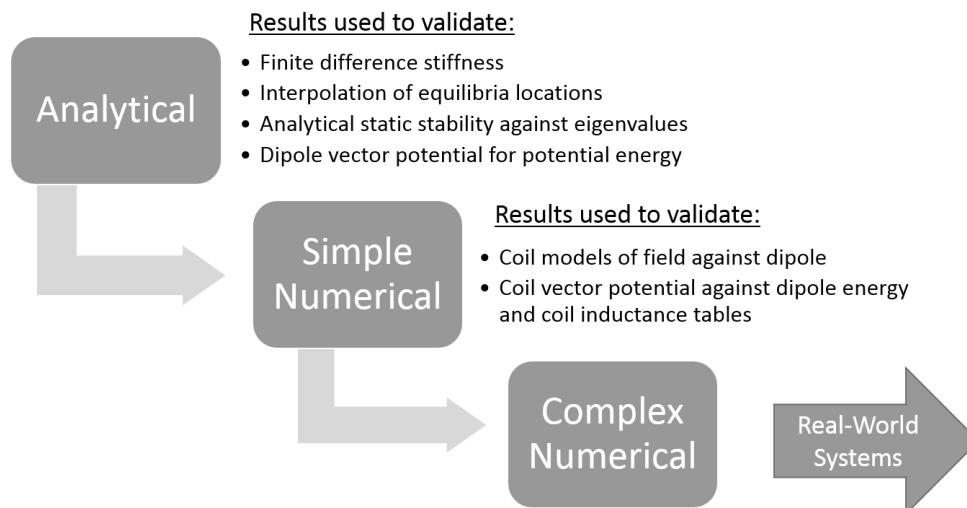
Analytical

Results used to validate:

- Finite difference stiffness
- Interpolation of equilibria locations
- Analytical static stability against eigenvalues
- Dipole vector potential for potential energy

Simple Numerical

Results used to validate:

- Coil models of field against dipole
- Coil vector potential against dipole energy and coil inductance tables

Complex Numerical

Real-World Systems